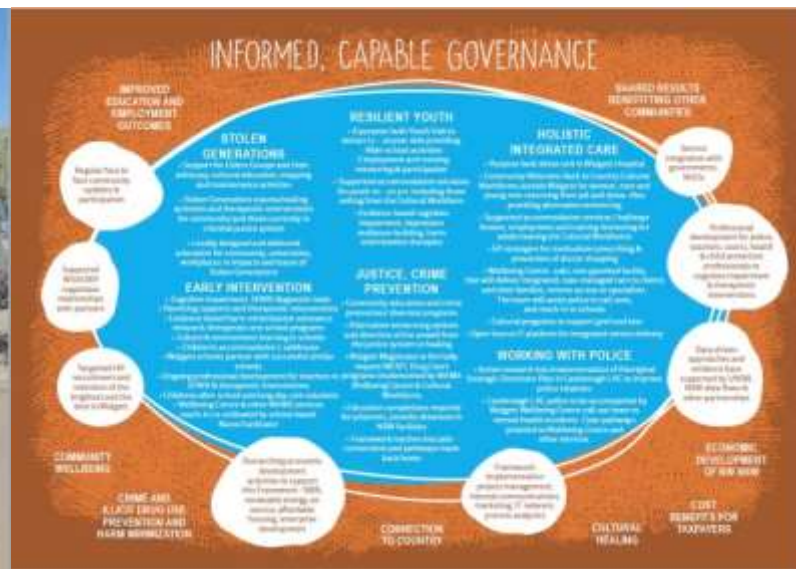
INFORMED, CAPABLE GOVERNANCE

IMPROVED EDUCATION AND EMPLOYMENT OUTCOMES

SHARED RESULTS BENEFITTING OTHER COMMUNITIES

STOLEN GENERATIONS

RESILIENT YOUTH

HOLISTIC INTEGRATED CARE

EARLY INTERVENTION

JUSTICE, CRIME PREVENTION

WORKING WITH POLICE

COMMUNITY WELLBEING

CRIME AND ILLICIT DRUG USE PREVENTION AND HARM MINIMIZATION

CONNECTION TO COUNTRY

CULTURAL HEALING

ECONOMIC DEVELOPMENT OF NW NSW

COST BENEFITS FOR TAXPAYERS

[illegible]